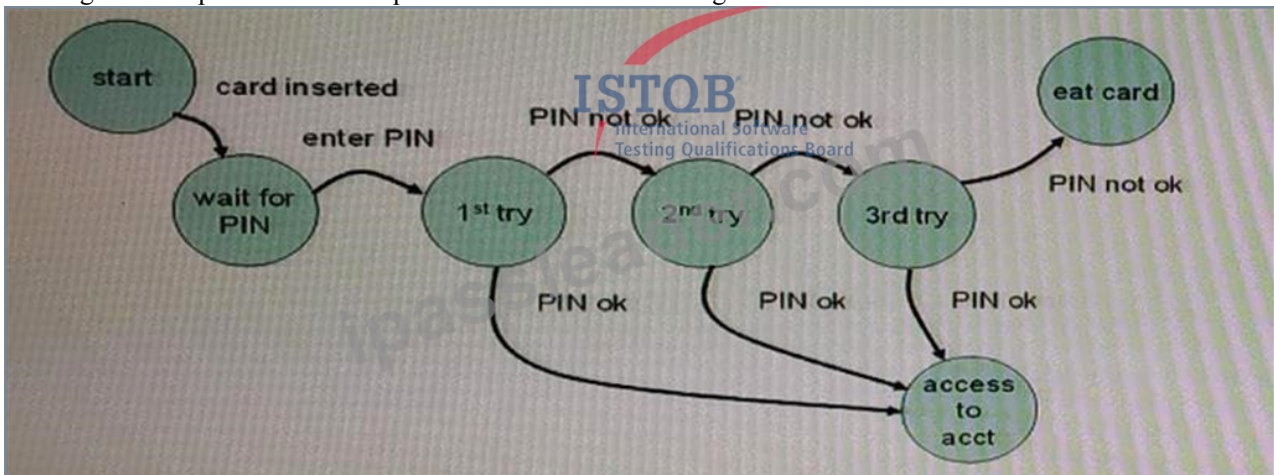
start

card inserted

ISTQB
International Software Testing Qualifications Board

eat card

PIN not ok

PIN not ok

enter PIN

wait for PIN

$1^{st}$ try

$2^{nd}$ try

3rd try

PIN not ok

PIN ok

PIN ok

PIN ok

access to acct

ipasslea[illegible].com